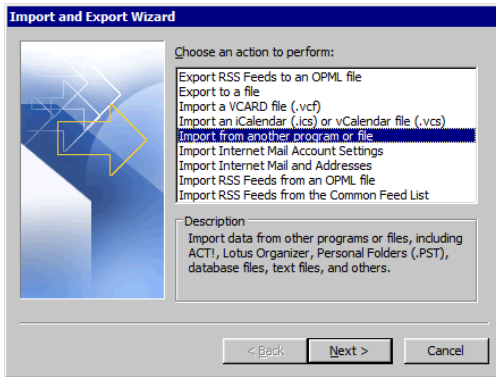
Import and Export Wizard

Choose an action to perform:

Export RSS Feeds to an OPML file
Export to a file
Import a VCARD file (.vcf)
Import an iCalendar (.ics) or vCalendar file (.vcs)
Import from another program or file
Import Internet Mail Account Settings
Import Internet Mail and Addresses
Import RSS Feeds from an OPML file
Import RSS Feeds from the Common Feed List

Description
Import data from other programs or files, including ACT!, Lotus Organizer, Personal Folders (.PST), database files, text files, and others.

< Back
Next >
Cancel